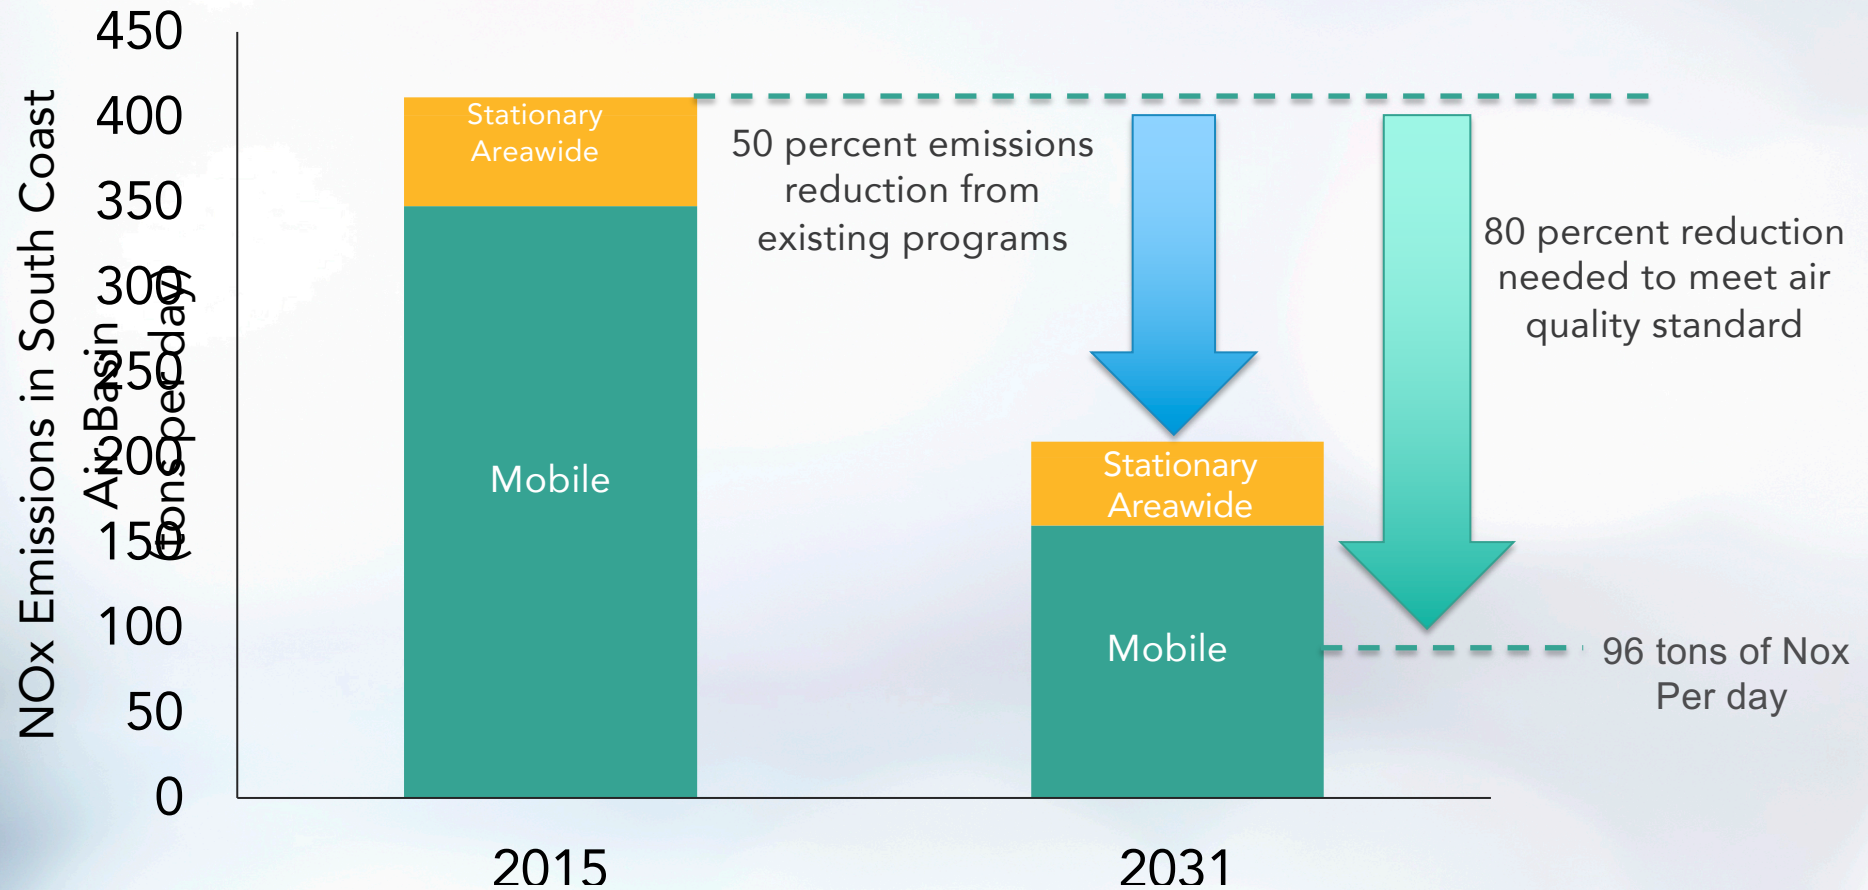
NOx Emissions in South Coast Air Basin (tons per day)

450
400
350
300
250
200
150
100
50
0

Stationary Areawide
Mobile
2015

50 percent emissions reduction from existing programs

Stationary Areawide
Mobile
2031

80 percent reduction needed to meet air quality standard

96 tons of Nox Per day